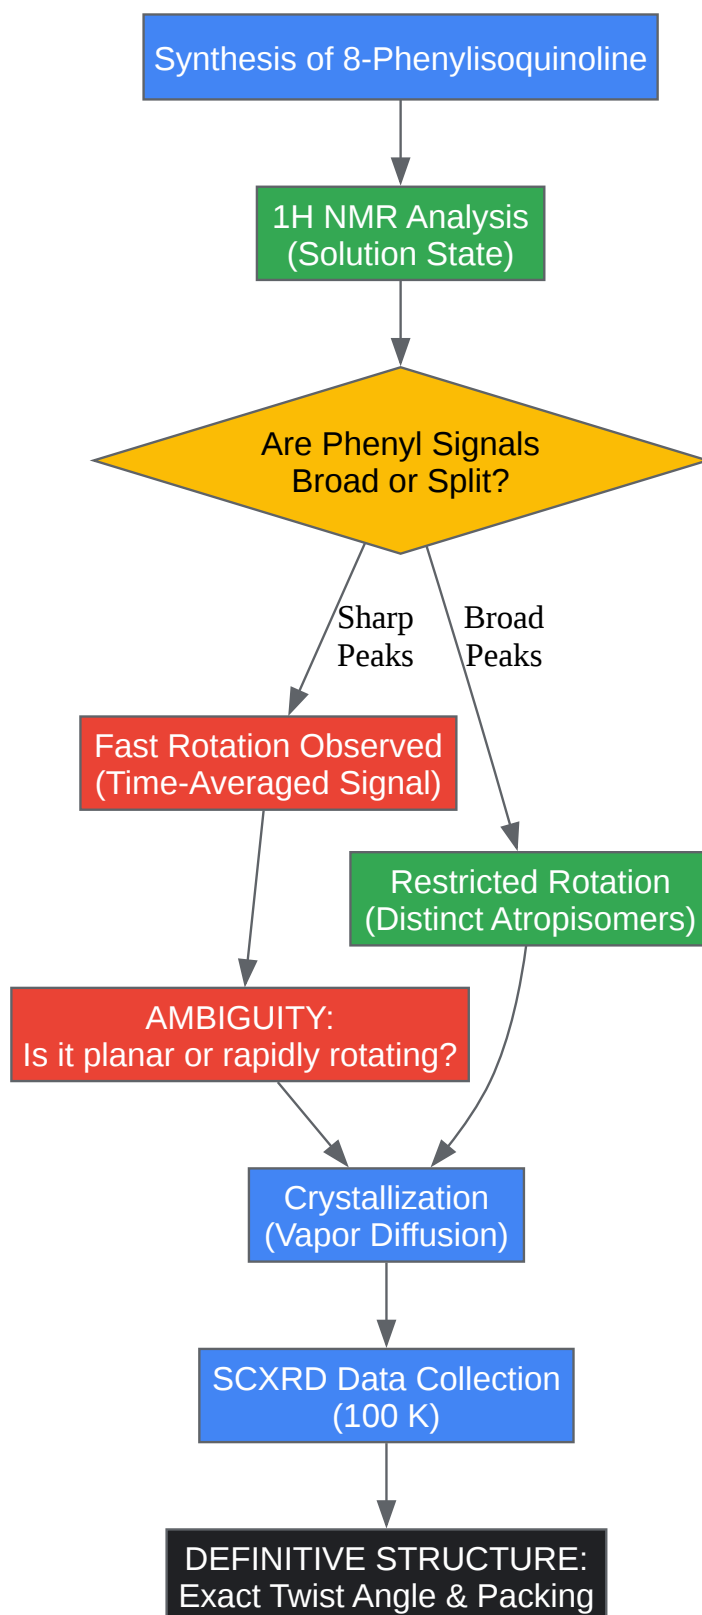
Synthesis of 8-Phenylisoquinoline

1H NMR Analysis
(Solution State)

Are Phenyl Signals
Broad or Split?

Sharp
Peaks

Broad
Peaks

Fast Rotation Observed
(Time-Averaged Signal)

Restricted Rotation
(Distinct Atropisomers)

AMBIGUITY:
Is it planar or rapidly rotating?

Crystallization
(Vapor Diffusion)

SCXRD Data Collection
(100 K)

DEFINITIVE STRUCTURE:
Exact Twist Angle & Packing